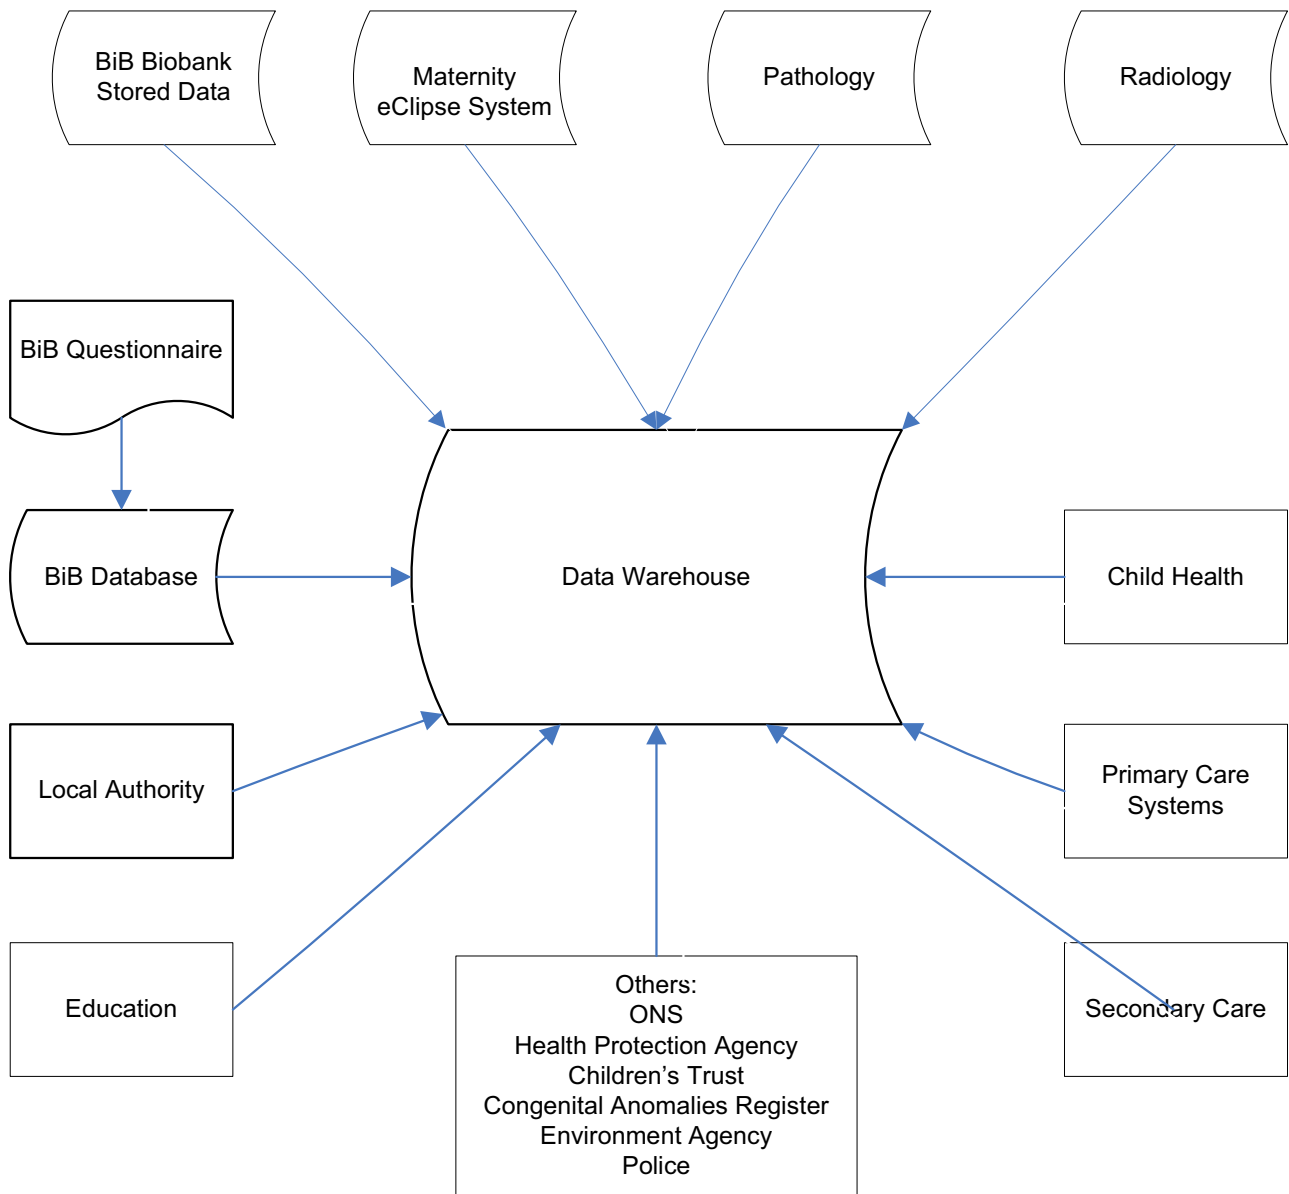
BiB Biobank Stored Data

Maternity eClipse System

Pathology

Radiology

BiB Questionnaire

BiB Database

Data Warehouse

Child Health

Local Authority

Primary Care Systems

Education

Others:
ONS
Health Protection Agency
Children’s Trust
Congenital Anomalies Register
Environment Agency
Police

Secondary Care